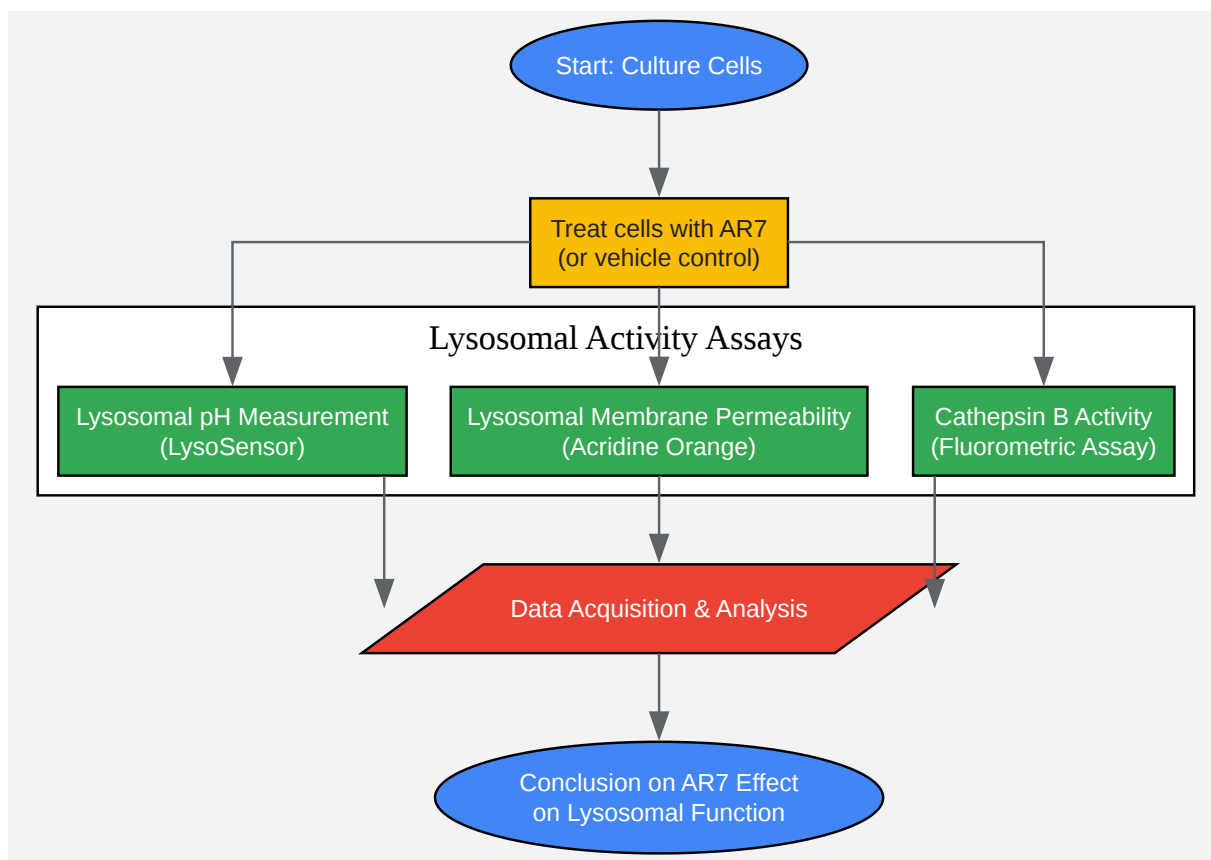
Start: Culture Cells

Treat cells with AR7
(or vehicle control)

Lysosomal Activity Assays

Lysosomal pH Measurement
(LysoSensor)

Lysosomal Membrane Permeability
(Acridine Orange)

Cathepsin B Activity
(Fluorometric Assay)

Data Acquisition & Analysis

Conclusion on AR7 Effect
on Lysosomal Function